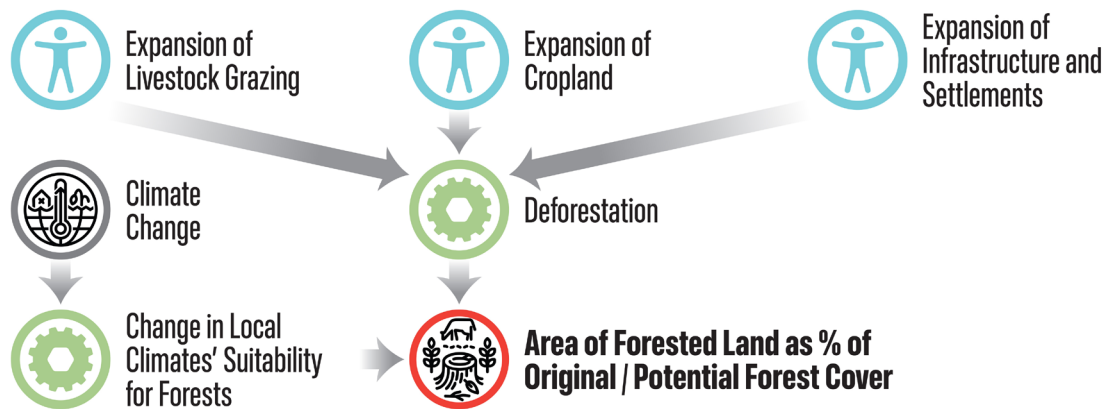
Expansion of Livestock Grazing

Expansion of Cropland

Expansion of Infrastructure and Settlements

Climate Change

Deforestation

Change in Local Climates' Suitability for Forests

Area of Forested Land as % of Original / Potential Forest Cover